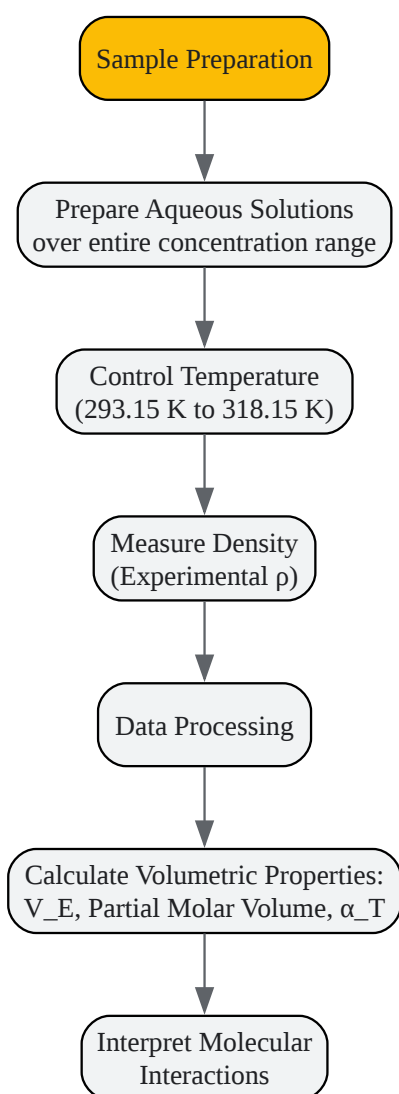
Sample Preparation

Prepare Aqueous Solutions over entire concentration range

Control Temperature (293.15 K to 318.15 K)

Measure Density (Experimental ρ)

Data Processing

Calculate Volumetric Properties: V_E, Partial Molar Volume, α_T

Interpret Molecular Interactions